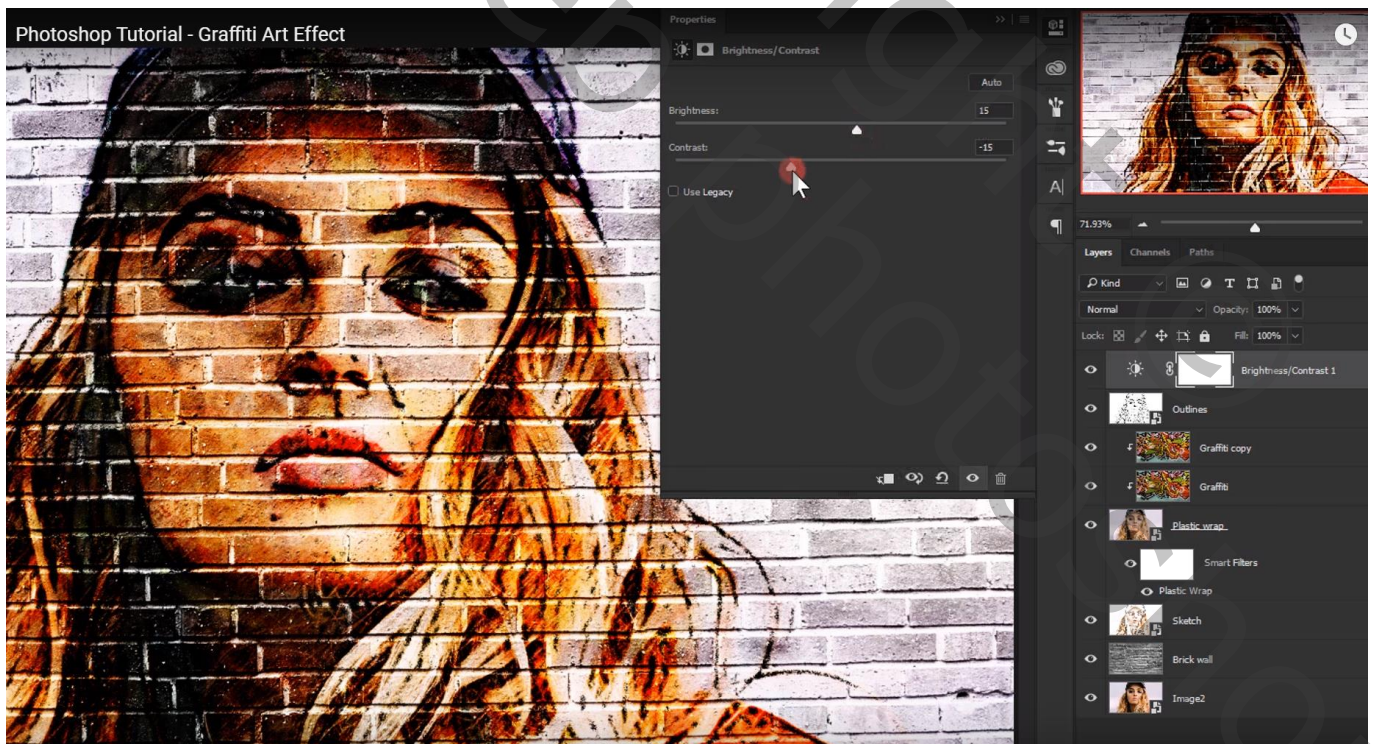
Photoshop Tutorial - Graffiti Art Effect

Properties

Brightness/Contrast

Auto

Brightness: 15

Contrast: -15

Use Legacy

71.93%

Layers Channels Paths

Kind

Normal Opacity: 100%

Lock: Fill: 100%

Brightness/Contrast 1

Outlines

Graffiti copy

Graffiti

Plastic wrap

Smart Filters

Plastic Wrap

Sketch

Brick wall

Image2